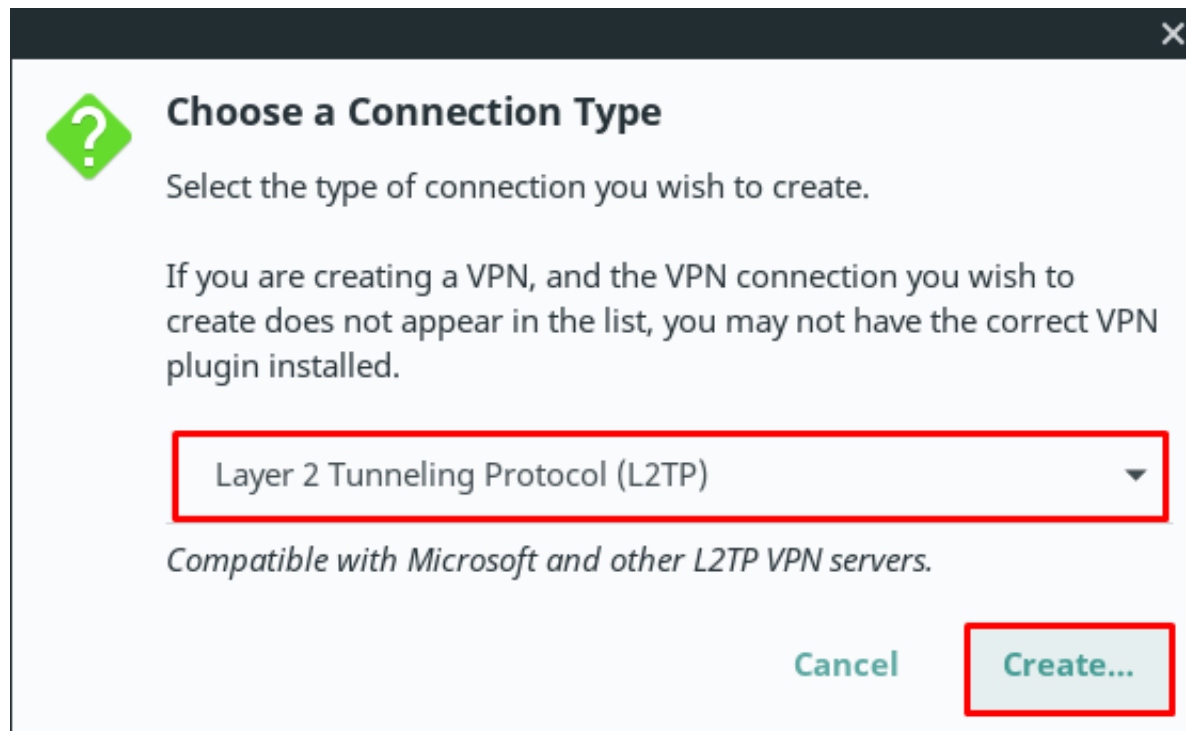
Choose a Connection Type

Select the type of connection you wish to create.

If you are creating a VPN, and the VPN connection you wish to create does not appear in the list, you may not have the correct VPN plugin installed.

Layer 2 Tunneling Protocol (L2TP)

Compatible with Microsoft and other L2TP VPN servers.

Cancel

Create...